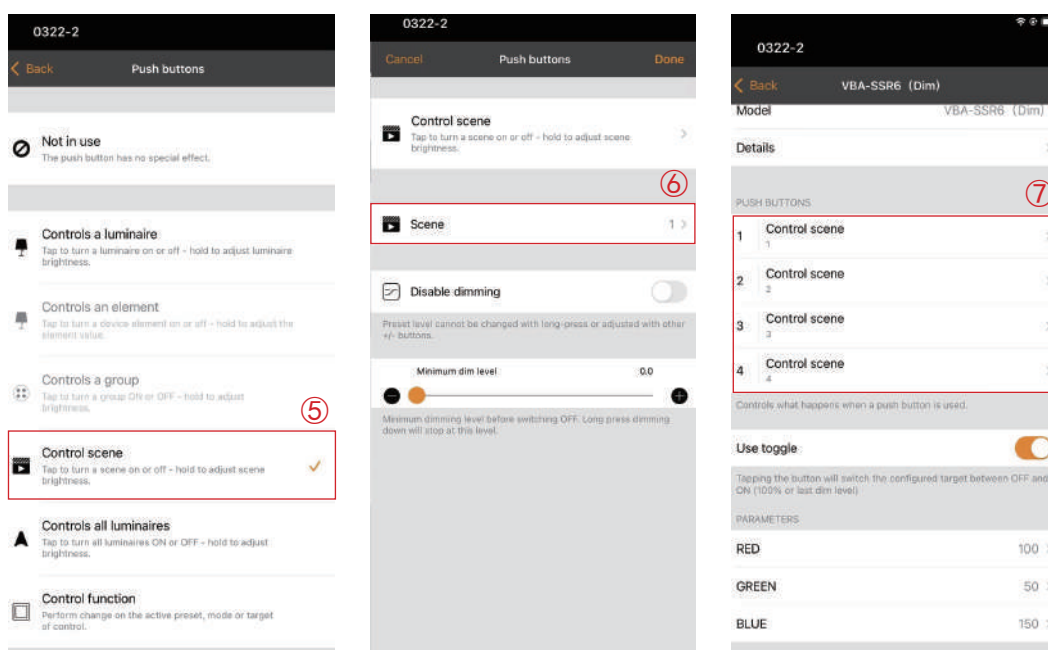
0322-2

Back

Push buttons

Not in use
The push button has no special effect.

Controls a luminaire
Tap to turn a luminaire on or off - hold to adjust luminaire brightness.

Controls an element
Tap to turn a device element on or off - hold to adjust the element value.

Controls a group
Tap to turn a group ON or OFF - hold to adjust brightness.

⑤

Control scene
Tap to turn a scene on or off - hold to adjust scene brightness.

Controls all luminaires
Tap to turn all luminaires ON or OFF - hold to adjust brightness.

Control function
Perform change on the active preset, mode or target of control.

0322-2

Cancel

Push buttons

Done

Control scene
Tap to turn a scene on or off - hold to adjust scene brightness.

⑥

Scene

1

Disable dimming

Preset level cannot be changed with long-press or adjusted with other +/- buttons.

Minimum dim level

0.0

Minimum dimming level before switching OFF. Long press dimming down will stop at this level.

0322-2

Back

VBA-SSR6 (Dim)

Model

VBA-SSR6 (Dim)

Details

PUSH BUTTONS

⑦

1 Control scene
1

2 Control scene
2

3 Control scene
3

4 Control scene
4

Controls what happens when a push button is used.

Use toggle

Tapping the button will switch the configured target between OFF and ON (100% or last dim level)

PARAMETERS

RED 100

GREEN 50

BLUE 150